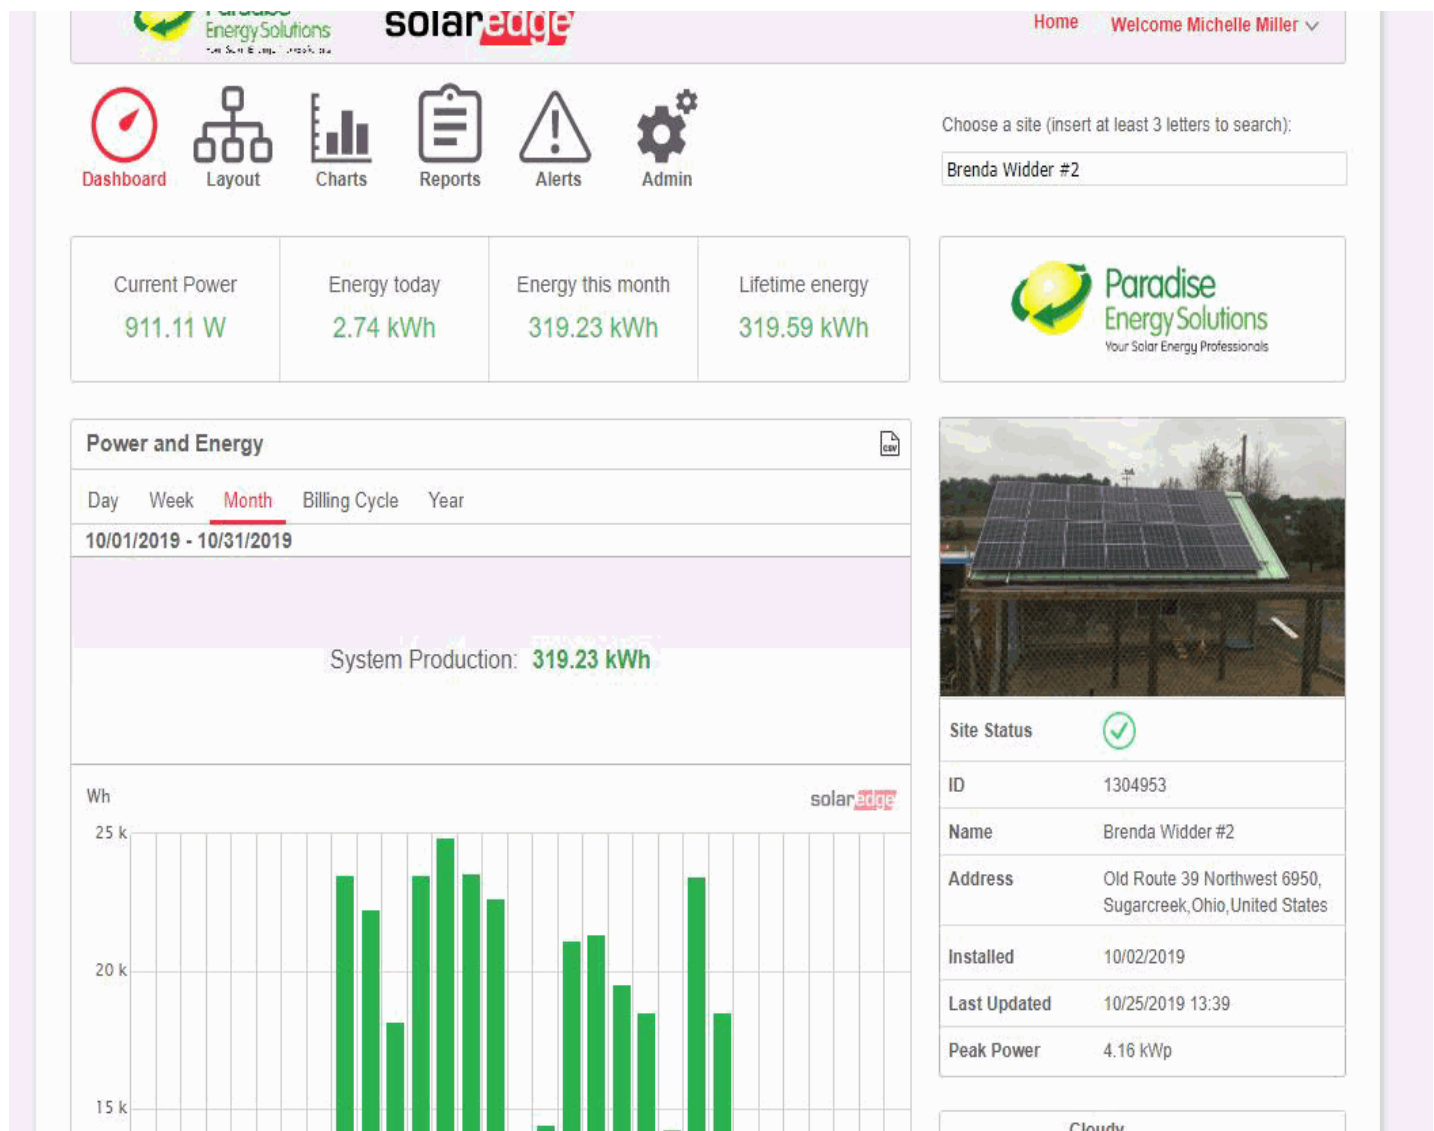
Paradise Energy Solutions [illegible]

solaredge

Home Welcome Michelle Miller

Dashboard Layout Charts Reports Alerts Admin

Choose a site (insert at least 3 letters to search):

Brenda Widder #2

| Current Power | Energy today | Energy this month | Lifetime energy |
|---|---|---|---|
| 911.11 W | 2.74 kWh | 319.23 kWh | 319.59 kWh |

Paradise Energy Solutions
Your Solar Energy Professionals

Power and Energy

Day Week Month Billing Cycle Year

10/01/2019 - 10/31/2019

System Production: 319.23 kWh

Wh

solaredge

25 k

20 k

15 k

| Site Status | |
|---|---|
| ID | 1304953 |
| Name | Brenda Widder #2 |
| Address | Old Route 39 Northwest 6950, Sugarcreek,Ohio,United States |
| Installed | 10/02/2019 |
| Last Updated | 10/25/2019 13:39 |
| Peak Power | 4.16 kWp |

Cloudy